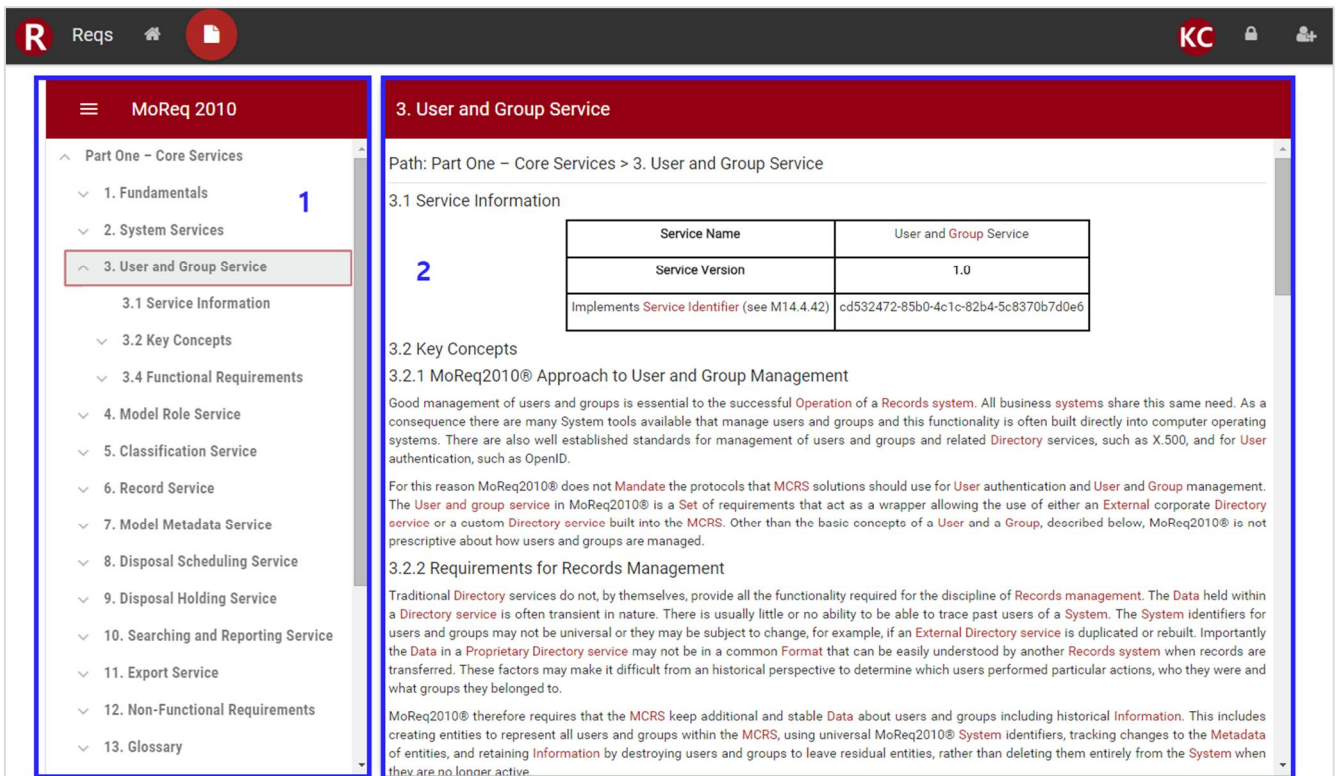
R Reqs

KC

MoReq 2010

Part One – Core Services
1. Fundamentals
2. System Services
3. User and Group Service
3.1 Service Information
3.2 Key Concepts
3.4 Functional Requirements
4. Model Role Service
5. Classification Service
6. Record Service
7. Model Metadata Service
8. Disposal Scheduling Service
9. Disposal Holding Service
10. Searching and Reporting Service
11. Export Service
12. Non-Functional Requirements
13. Glossary

1

3. User and Group Service

Path: Part One – Core Services > 3. User and Group Service

3.1 Service Information

2

| Service Name | User and Group Service |
|---|---|
| Service Version | 1.0 |
| Implements Service Identifier (see M14.4.42) | cd532472-85b0-4c1c-82b4-5c8370b7d0e6 |

3.2 Key Concepts

3.2.1 MoReq2010® Approach to User and Group Management

Good management of users and groups is essential to the successful Operation of a Records system. All business systems share this same need. As a consequence there are many System tools available that manage users and groups and this functionality is often built directly into computer operating systems. There are also well established standards for management of users and groups and related Directory services, such as X.500, and for User authentication, such as OpenID.

For this reason MoReq2010® does not Mandate the protocols that MCRS solutions should use for User authentication and User and Group management. The User and group service in MoReq2010® is a Set of requirements that act as a wrapper allowing the use of either an External corporate Directory service or a custom Directory service built into the MCRS. Other than the basic concepts of a User and a Group, described below, MoReq2010® is not prescriptive about how users and groups are managed.

3.2.2 Requirements for Records Management

Traditional Directory services do not, by themselves, provide all the functionality required for the discipline of Records management. The Data held within a Directory service is often transient in nature. There is usually little or no ability to be able to trace past users of a System. The System identifiers for users and groups may not be universal or they may be subject to change, for example, if an External Directory service is duplicated or rebuilt. Importantly the Data in a Proprietary Directory service may not be in a common Format that can be easily understood by another Records system when records are transferred. These factors may make it difficult from an historical perspective to determine which users performed particular actions, who they were and what groups they belonged to.

MoReq2010® therefore requires that the MCRS keep additional and stable Data about users and groups including historical Information. This includes creating entities to represent all users and groups within the MCRS, using universal MoReq2010® System identifiers, tracking changes to the Metadata of entities, and retaining Information by destroying users and groups to leave residual entities, rather than deleting them entirely from the System when they are no longer active.